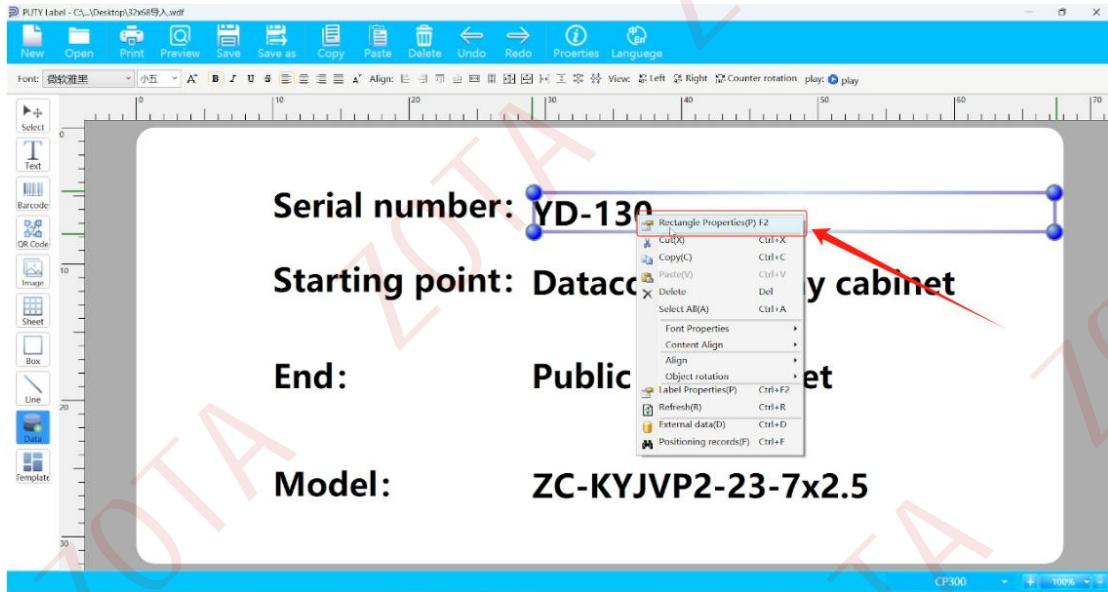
PUTY Label - C:\...\Desktop\32x68导入.wdf

New Open Print Preview Save Save as Copy Paste Delete Undo Redo Proerties Languege

Font: 微软雅黑 小五 Align: View: Left Right Counter rotation play: play

Select
Text
Barcode
QR Code
Image
Sheet
Box
Line
Data
Template

0 10 20 30 40 50 60 70

Serial number: YD-130

Starting point: Datac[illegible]y cabinet

End: Public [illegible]et

Model: ZC-KYJVP2-23-7x2.5

Rectangle Properties(P) F2
Cut(X) Ctrl+X
Copy(C) Ctrl+C
Paste(V) Ctrl+V
Delete Del
Select All(A) Ctrl+A
Font Properties
Content Align
Align
Object rotation
Label Properties(P) Ctrl+F2
Refresh(R) Ctrl+R
External data(D) Ctrl+D
Positioning records(F) Ctrl+F

CP300 100%

ZOTA ZOTA ZOTA ZOTA